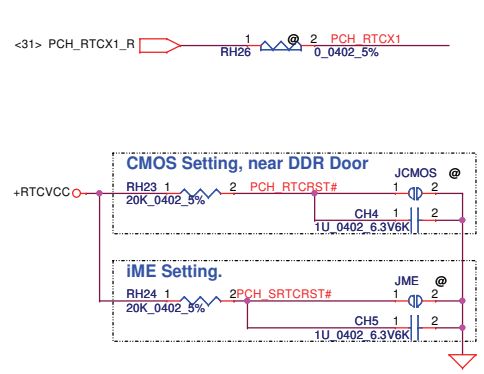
<31> PCH_RTCX1_R
1 @ 2 PCH_RTCX1
RH26 0_0402_5%

CMOS Setting, near DDR Door
JCMOS @
+RTCVCC
RH23 1 2 PCH_RTCRST#
1 2
20K_0402_5%
CH4 1 2
1U_0402_6.3V6K

iME Setting.
JME @
RH24 1 2 PCH_SRTCRST#
1 2
20K_0402_5%
CH5 1 2
1U_0402_6.3V6K